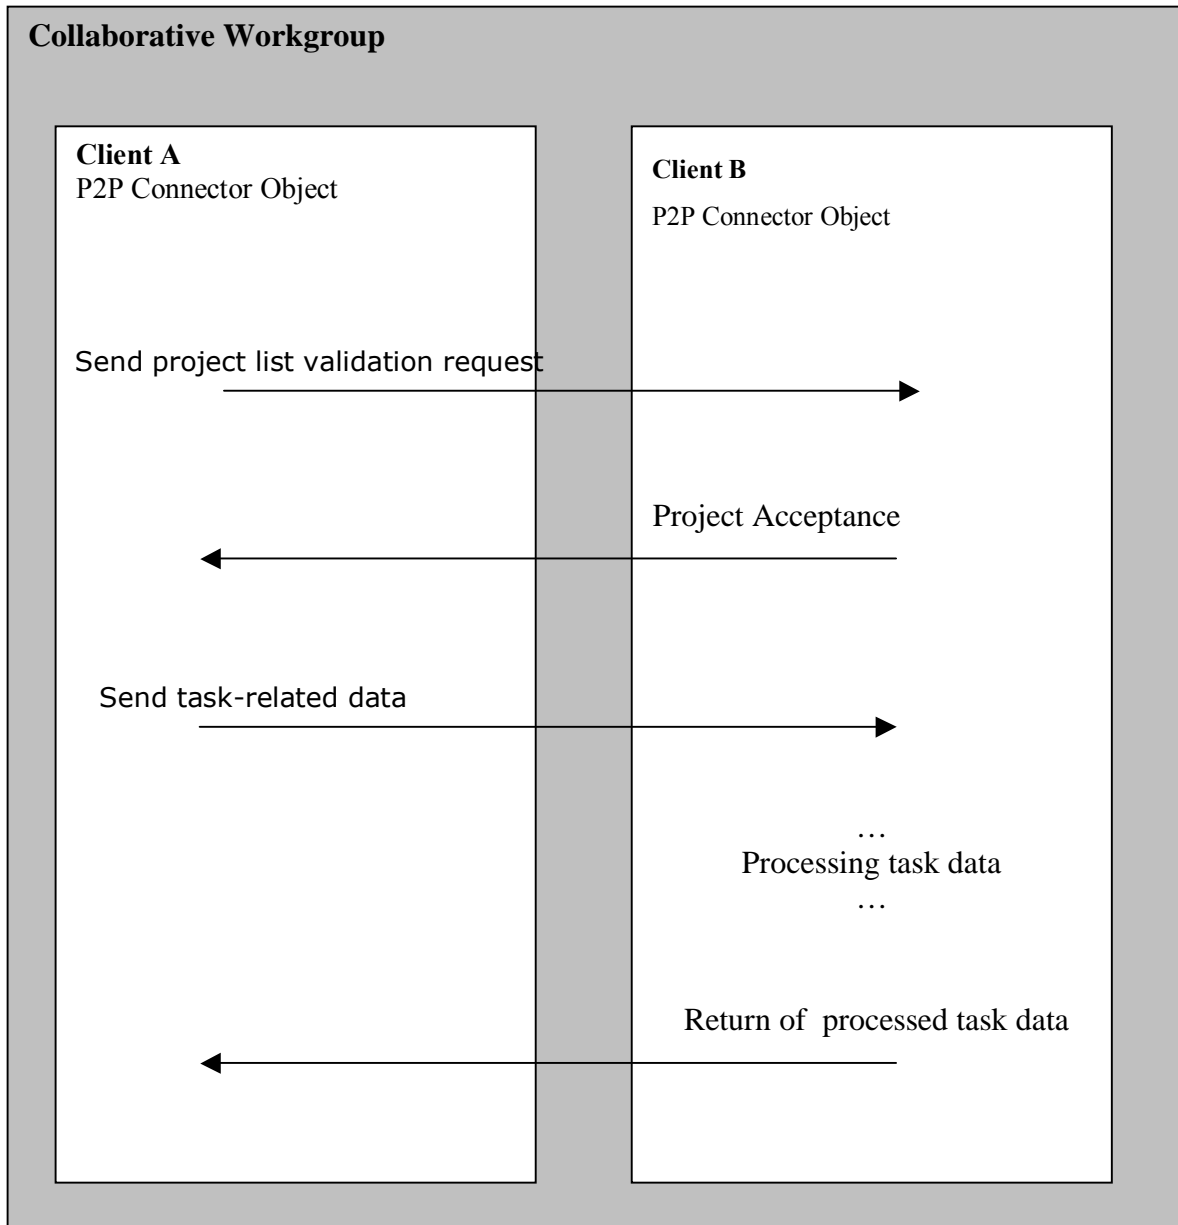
Collaborative Workgroup

Client A
P2P Connector Object

Client B
P2P Connector Object

Send project list validation request

Project Acceptance

Send task-related data

…
Processing task data
…

Return of processed task data